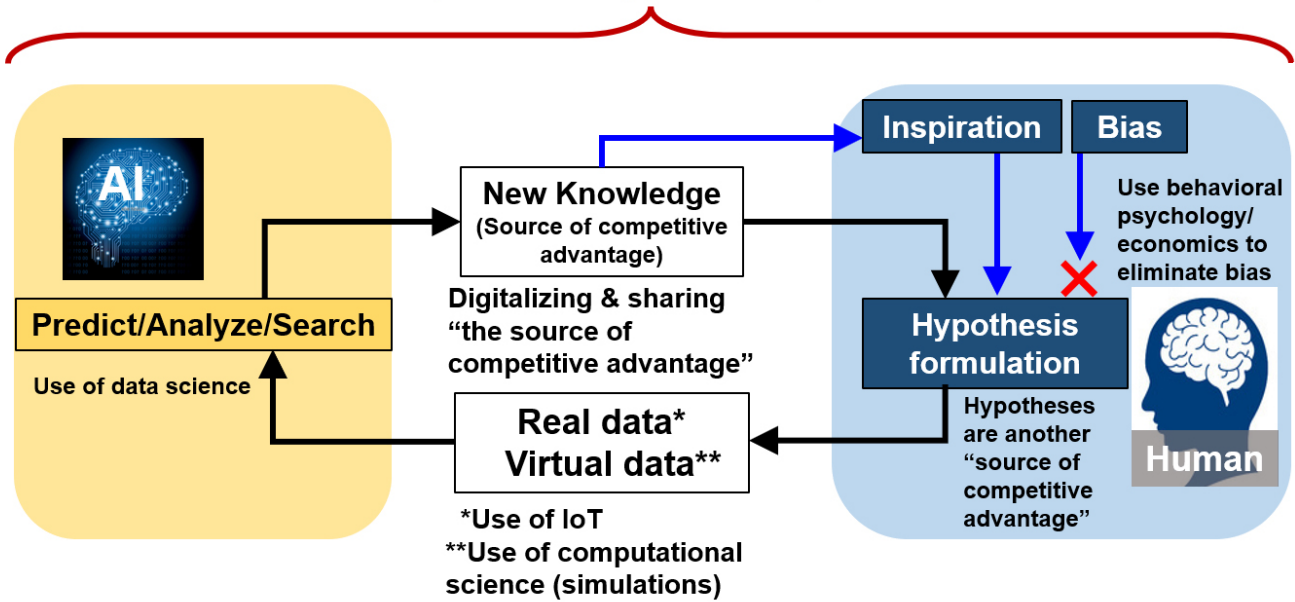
AI

Predict/Analyze/Search

Use of data science

New Knowledge
(Source of competitive advantage)

Digitalizing & sharing "the source of competitive advantage"

Inspiration

Bias

Use behavioral psychology/ economics to eliminate bias

Hypothesis formulation

Hypotheses are another "source of competitive advantage"

Human

Real data*
Virtual data**

*Use of IoT
**Use of computational science (simulations)